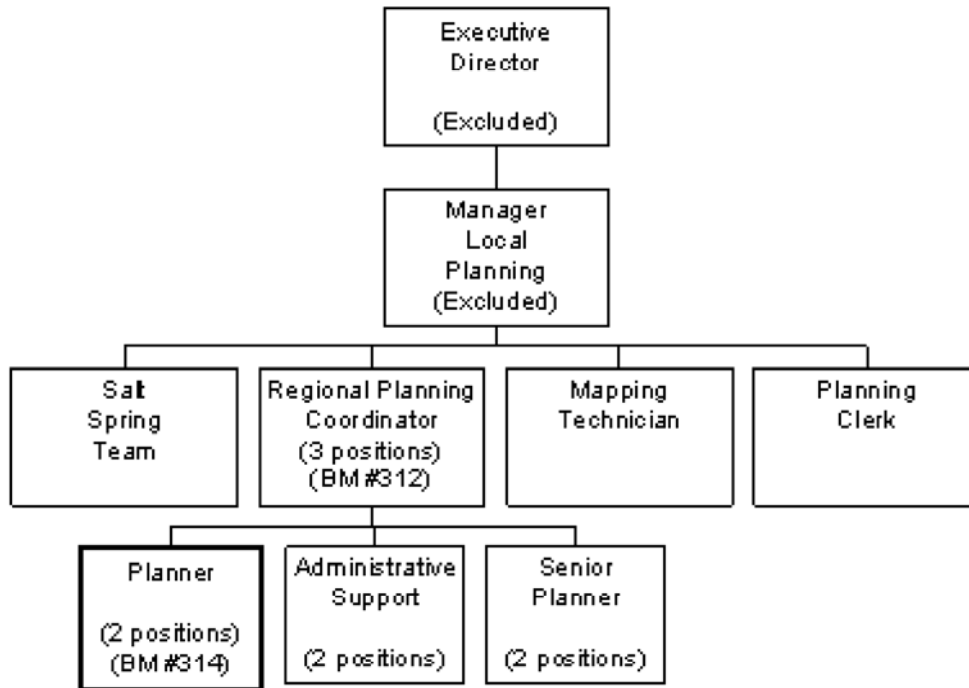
Executive Director

(Excluded)

Manager Local Planning (Excluded)

Salt Spring Team

Regional Planning Coordinator (3 positions) (BM #312)

Mapping Technician

Planning Clerk

Planner

(2 positions) (BM #314)

Administrative Support

(2 positions)

Senior Planner

(2 positions)